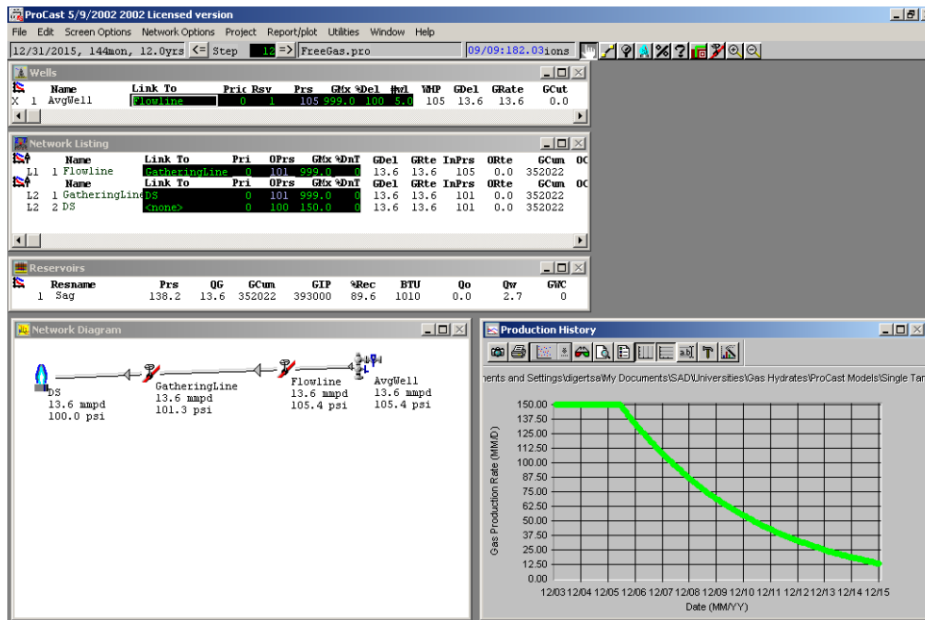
ProCast 5/9/2002 2002 Licensed version

File Edit Screen Options Network Options Project Report/plot Utilities Window Help

12/31/2015, 144mon, 12.0yrs <= Step 12 => FreeGas.pro 09/09:182.03ions

Wells

| | Name | Link To | Pric | Rsv | Prs | GMx | %Del | #wl | WHP | GDel | GRate | GCut |
|---|---|---|---|---|---|---|---|---|---|---|---|---|
| X 1 | AvgWell | Flowline | 0 | 1 | 105 | 999.0 | 100 | 5.0 | 105 | 13.6 | 13.6 | 0.0 |

Network Listing

| | Name | Link To | Pri | OPrs | GMx | %DnT | GDel | GRte | InPrs | ORte | GCum | OC |
|---|---|---|---|---|---|---|---|---|---|---|---|---|
| L1 1 | Flowline | GatheringLine | 0 | 101 | 999.0 | 0 | 13.6 | 13.6 | 105 | 0.0 | 352022 | |

| | Name | Link To | Pri | OPrs | GMx | %DnT | GDel | GRte | InPrs | ORte | GCum | OC |
|---|---|---|---|---|---|---|---|---|---|---|---|---|
| L2 1 | GatheringLin | DS | 0 | 101 | 999.0 | 0 | 13.6 | 13.6 | 101 | 0.0 | 352022 | |
| L2 2 | DS | <none> | 0 | 100 | 150.0 | 0 | 13.6 | 13.6 | 101 | 0.0 | 352022 | |

Reservoirs

| | Resname | Prs | QG | GCum | GIP | %Rec | BTU | Qo | Qw | GWC |
|---|---|---|---|---|---|---|---|---|---|---|
| 1 | Sag | 138.2 | 13.6 | 352022 | 393000 | 89.6 | 1010 | 0.0 | 2.7 | 0 |

Network Diagram

DS
13.6 mmpd
100.0 psi

GatheringLine
13.6 mmpd
101.3 psi

Flowline
13.6 mmpd
105.4 psi

AvgWell
13.6 mmpd
105.4 psi

Production History

ents and Settings\digertsa\My Documents\SAD\Universities\Gas Hydrates\ProCast Models\Single Tar

Gas Production Rate (MM/D)

150.00
137.50
125.00
112.50
100.00
87.50
75.00
62.50
50.00
37.50
25.00
12.50
0.00

12/03 12/04 12/05 12/06 12/07 12/08 12/09 12/10 12/11 12/12 12/13 12/14 12/15

Date (MM/YY)